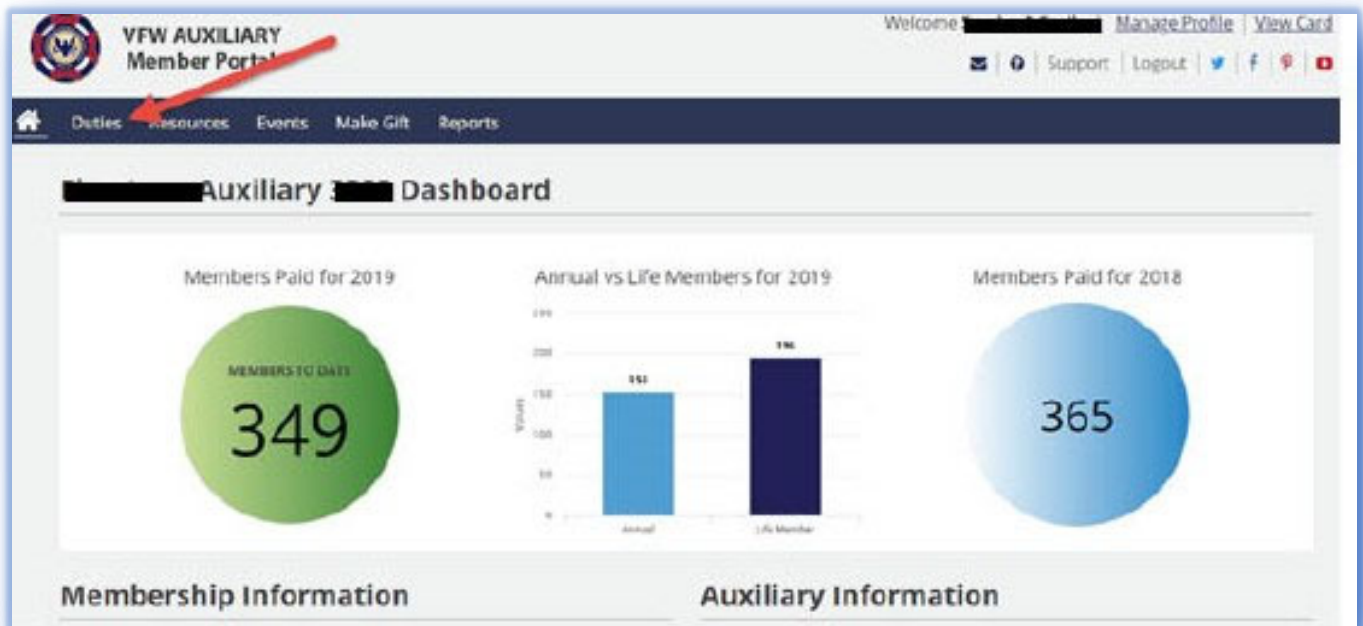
VFW AUXILIARY
Member Portal

Welcome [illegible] Manage Profile | View Card

Support | Logout

Duties Resources Events Make Gift Reports

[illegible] Auxiliary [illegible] Dashboard

Members Paid for 2019

MEMBERS TO DATE

349

Annual vs Life Members for 2019

250
200
150
100
50
0

Values

153

196

Annual

Life Member

Members Paid for 2018

365

Membership Information

Auxiliary Information